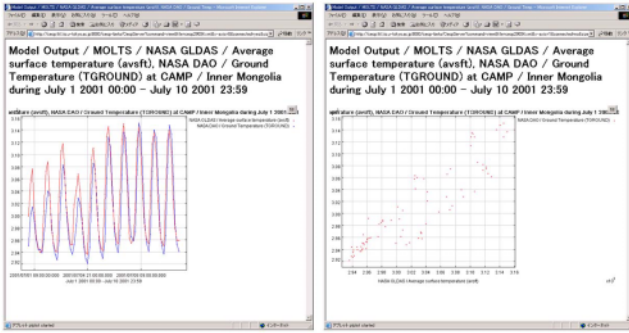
Model Output / MOLTS / NASA GLDAS / Average surface temperature (avsft), NASA DAO / Ground Temperature (TGROUND) at CAMP / Inner Mongolia during July 1 2001 00:00 - July 10 2001 23:59

avsft surface temperature (avsft), NASA DAO / Ground Temperature (TGROUND) at CAMP / Inner Mongolia during July 1 2001

NASA GLDAS / Average surface temperature (avsft)
NASA DAO / Ground Temperature (TGROUND)

July 1 2001 00:00:00 - July 10 2001 23:59

Model Output / MOLTS / NASA GLDAS / Average surface temperature (avsft), NASA DAO / Ground Temperature (TGROUND) at CAMP / Inner Mongolia during July 1 2001 00:00 - July 10 2001 23:59

surface temperature (avsft), NASA DAO / Ground Temperature (TGROUND) at CAMP / Inner Mongolia during July 1 2001

NASA GLDAS / Average surface temperature (avsft) / NASA DAO / Ground Temperature (TGROUND)

NASA GLDAS / Average surface temperature (avsft)